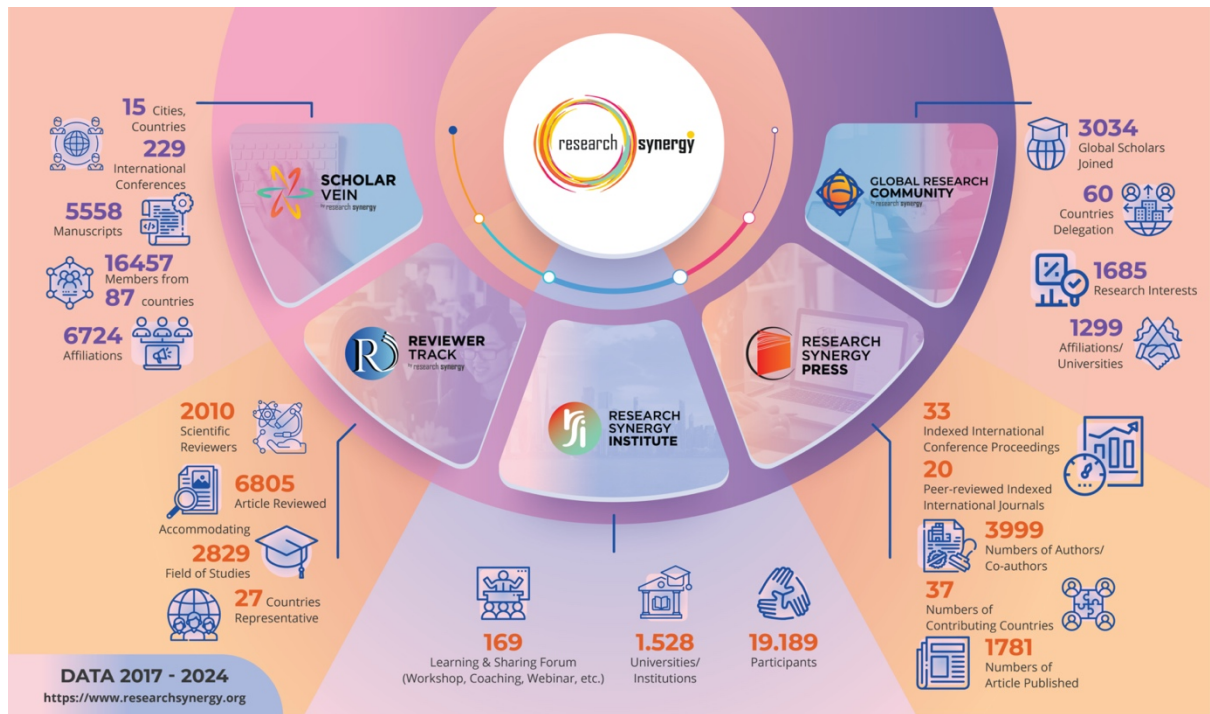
research synergy

15 Cities, Countries
229 International Conferences
5558 Manuscripts
16457 Members from 87 countries
6724 Affiliations

SCHOLAR VEIN by research synergy

GLOBAL RESEARCH COMMUNITY by research synergy

3034 Global Scholars Joined
60 Countries Delegation
1685 Research Interests
1299 Affiliations/ Universities

REVIEWER TRACK by research synergy

RESEARCH SYNERGY PRESS

RESEARCH SYNERGY INSTITUTE

2010 Scientific Reviewers
6805 Article Reviewed
Accommodating 2829 Field of Studies
27 Countries Representative

33 Indexed International Conference Proceedings
20 Peer-reviewed Indexed International Journals
3999 Numbers of Authors/ Co-authors
37 Numbers of Contributing Countries
1781 Numbers of Article Published

169 Learning & Sharing Forum (Workshop, Coaching, Webinar, etc.)
1.528 Universities/ Institutions
19.189 Participants

DATA 2017 - 2024
https://www.researchsynergy.org